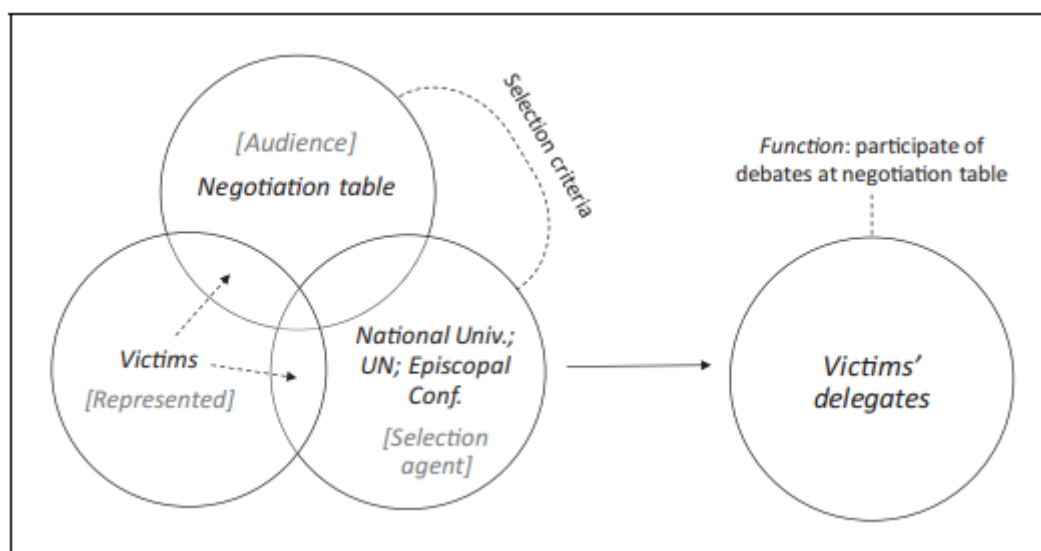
Selection criteria

[Audience]
Negotiation table

Function: participate of debates at negotiation table

Victims
[Represented]

National Univ.; UN; Episcopal Conf.
[Selection agent]

Victims' delegates